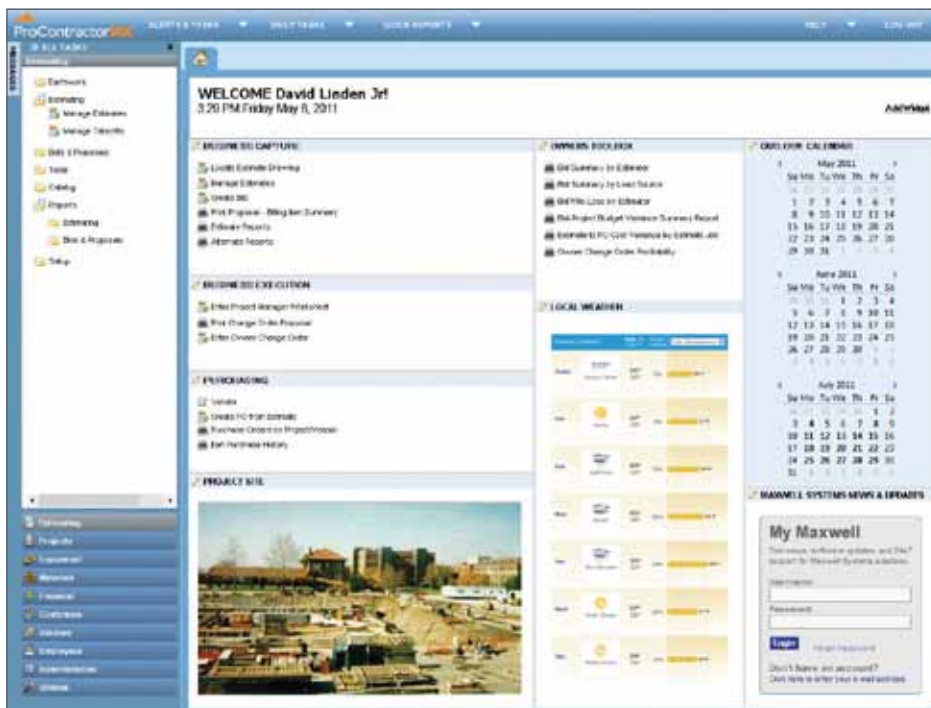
ProContractor

ALERTS & TASKS
DAILY TASKS
QUICK REPORTS
HELP
LOG OFF

Estimating

Earthwork
Estimating
Manage Estimates
Manage Takeoffs
Bids & Proposals
Tools
Catalog
Reports
Estimating
Bids & Proposals
Setup

Estimating
Projects
Equipment
Materials
Financial
Contracts
Vendors
Employees
Administration
Utilities

WELCOME David Linden Jr!
3:20 PM Friday May 6, 2011

Add/Modify

BUSINESS CAPTURE
Locate Estimate Drawing
Manage Estimates
Create Bid
Print Proposal - Billing Item Summary
Estimate Reports
Alternate Reports

BUSINESS EXECUTION
Enter Project Manager Watchlist
Print Change Order Proposal
Enter Owner Change Order

PURCHASING
Vendors
Create PO from Estimate
Purchase Orders by Project/Vendor
Item Purchase History

PROJECT SITE

OWNERS TOOLBOX
Bid Summary by Estimator
Bid Summary by Lead Source
Bid Win Loss by Estimator
Bid-Project Budget Variance Summary Report
Estimate to PO Cost Variance by Estimate Job
Owner Change Order Profitability

LOCAL WEATHER

OUTLOOK CALENDARS

May 2011
Su Mo Tu We Th Fr Sa
1 2 3 4 5 6 7
8 9 10 11 12 13 14
15 16 17 18 19 20 21
22 23 24 25 26 27 28
29 30 31

June 2011
Su Mo Tu We Th Fr Sa
1 2 3 4
5 6 7 8 9 10 11
12 13 14 15 16 17 18
19 20 21 22 23 24 25
26 27 28 29 30

July 2011
Su Mo Tu We Th Fr Sa
1 2
3 4 5 6 7 8 9
10 11 12 13 14 15 16
17 18 19 20 21 22 23
24 25 26 27 28 29 30
31

MAXWELL SYSTEMS NEWS & UPDATES

My Maxwell
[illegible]
Username
Password
Login
Forgot Password
Don't have an account?
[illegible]